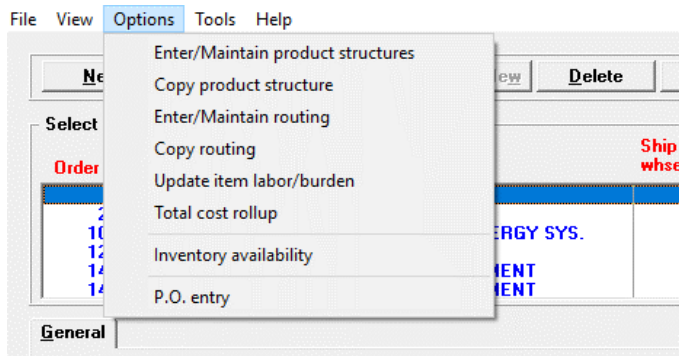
File View Options Tools Help

Ne

iew

Delete

Select

Order

Ship whse

2
10
12
14
14

ERGY SYS.
MENT
MENT

Enter/Maintain product structures
Copy product structure
Enter/Maintain routing
Copy routing
Update item labor/burden
Total cost rollup

Inventory availability

P.O. entry

General